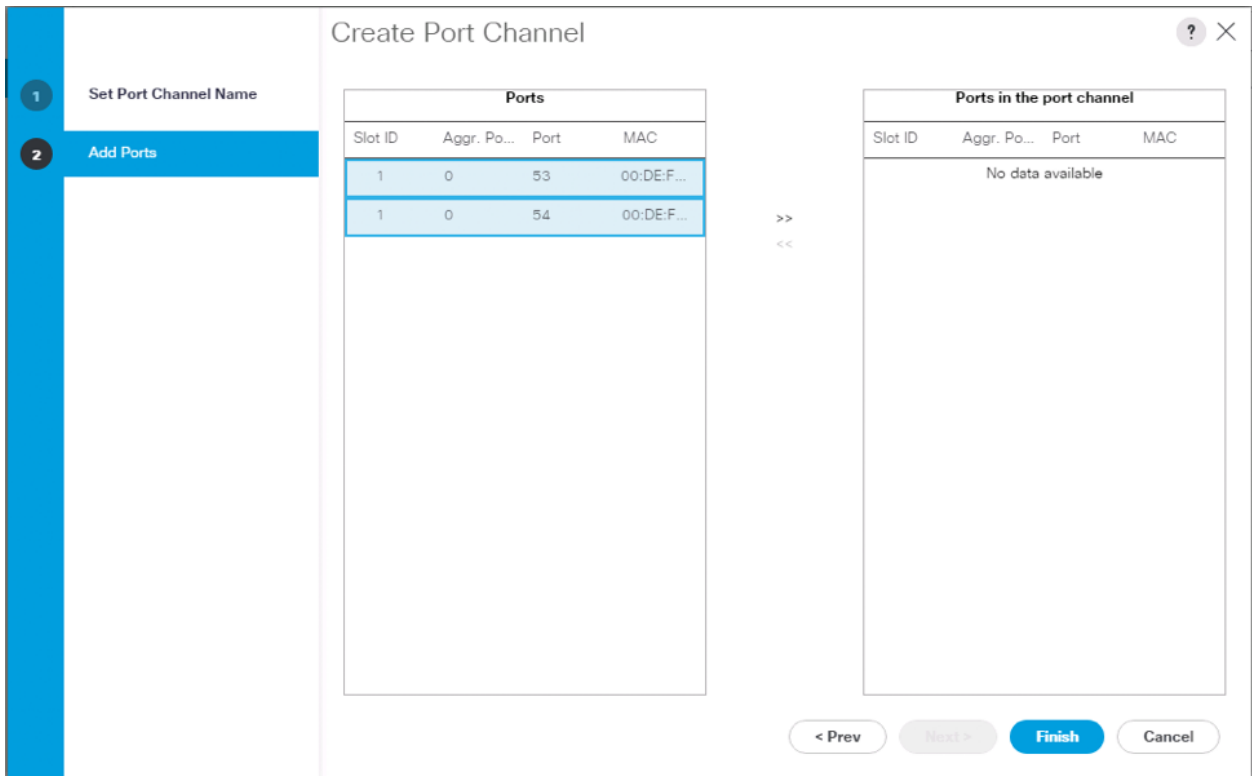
Create Port Channel

?

1 Set Port Channel Name

2 Add Ports

Ports

| Slot ID | Aggr. Po... | Port | MAC |
|---|---|---|---|
| 1 | 0 | 53 | 00:DE:F... |
| 1 | 0 | 54 | 00:DE:F... |

>>
<<

Ports in the port channel

| Slot ID | Aggr. Po... | Port | MAC |
|---|---|---|---|
| No data available | | | |

< Prev Next > Finish Cancel